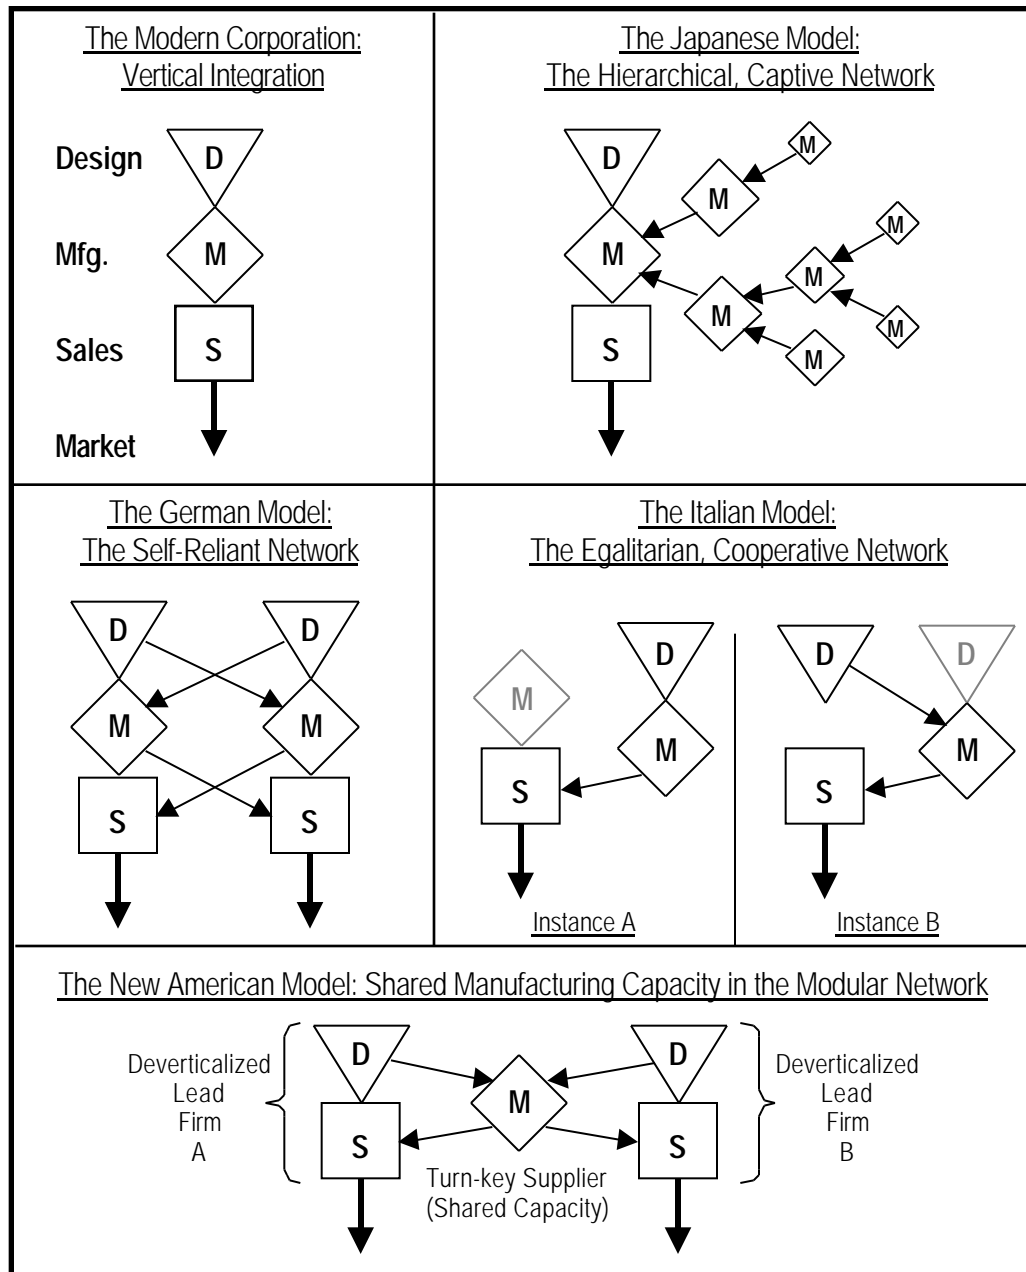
The Modern Corporation: Vertical Integration

Design D
Mfg. M
Sales S
Market

The Japanese Model: The Hierarchical, Captive Network

D
M
M
M
M
M
M
M
M
S

The German Model: The Self-Reliant Network

D
D
M
M
S
S

The Italian Model: The Egalitarian, Cooperative Network

M
D
M
S
Instance A

D
D
M
S
Instance B

The New American Model: Shared Manufacturing Capacity in the Modular Network

Deverticalized Lead Firm A
D
S
M
Turn-key Supplier (Shared Capacity)
D
S
Deverticalized Lead Firm B